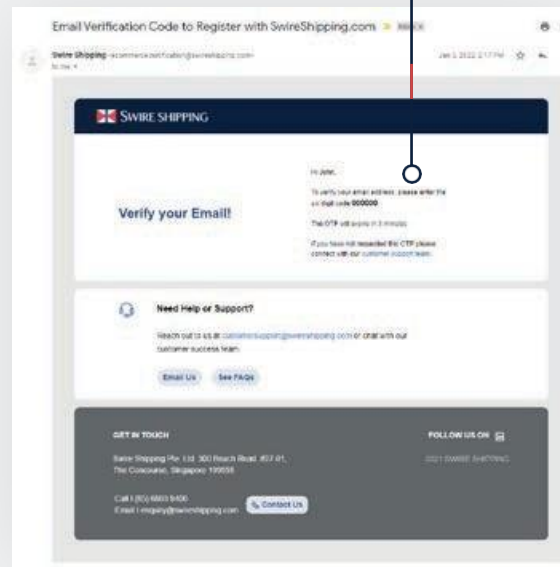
Email Verification Code to Register with SwireShipping.com

Swire Shipping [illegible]
to me

Jan 3, 2022 2:17 PM

SWIRE SHIPPING

Verify your Email!

Hi John,

To verify your email address, please enter the six digit code 000000

The OTP will expire in 3 minutes.

If you have not requested this OTP please contact with our customer support team.

Need Help or Support?

Reach out to us at customersupport@swireshipping.com or chat with our customer success team.

Email Us

See FAQs

GET IN TOUCH

Swire Shipping Pte. Ltd. 300 Beach Road, #07-01, The Concourse, Singapore 199555

Call | (65) 6603 9400
Email | enquiry@swireshipping.com

Contact Us

FOLLOW US ON

2021 SWIRE SHIPPING